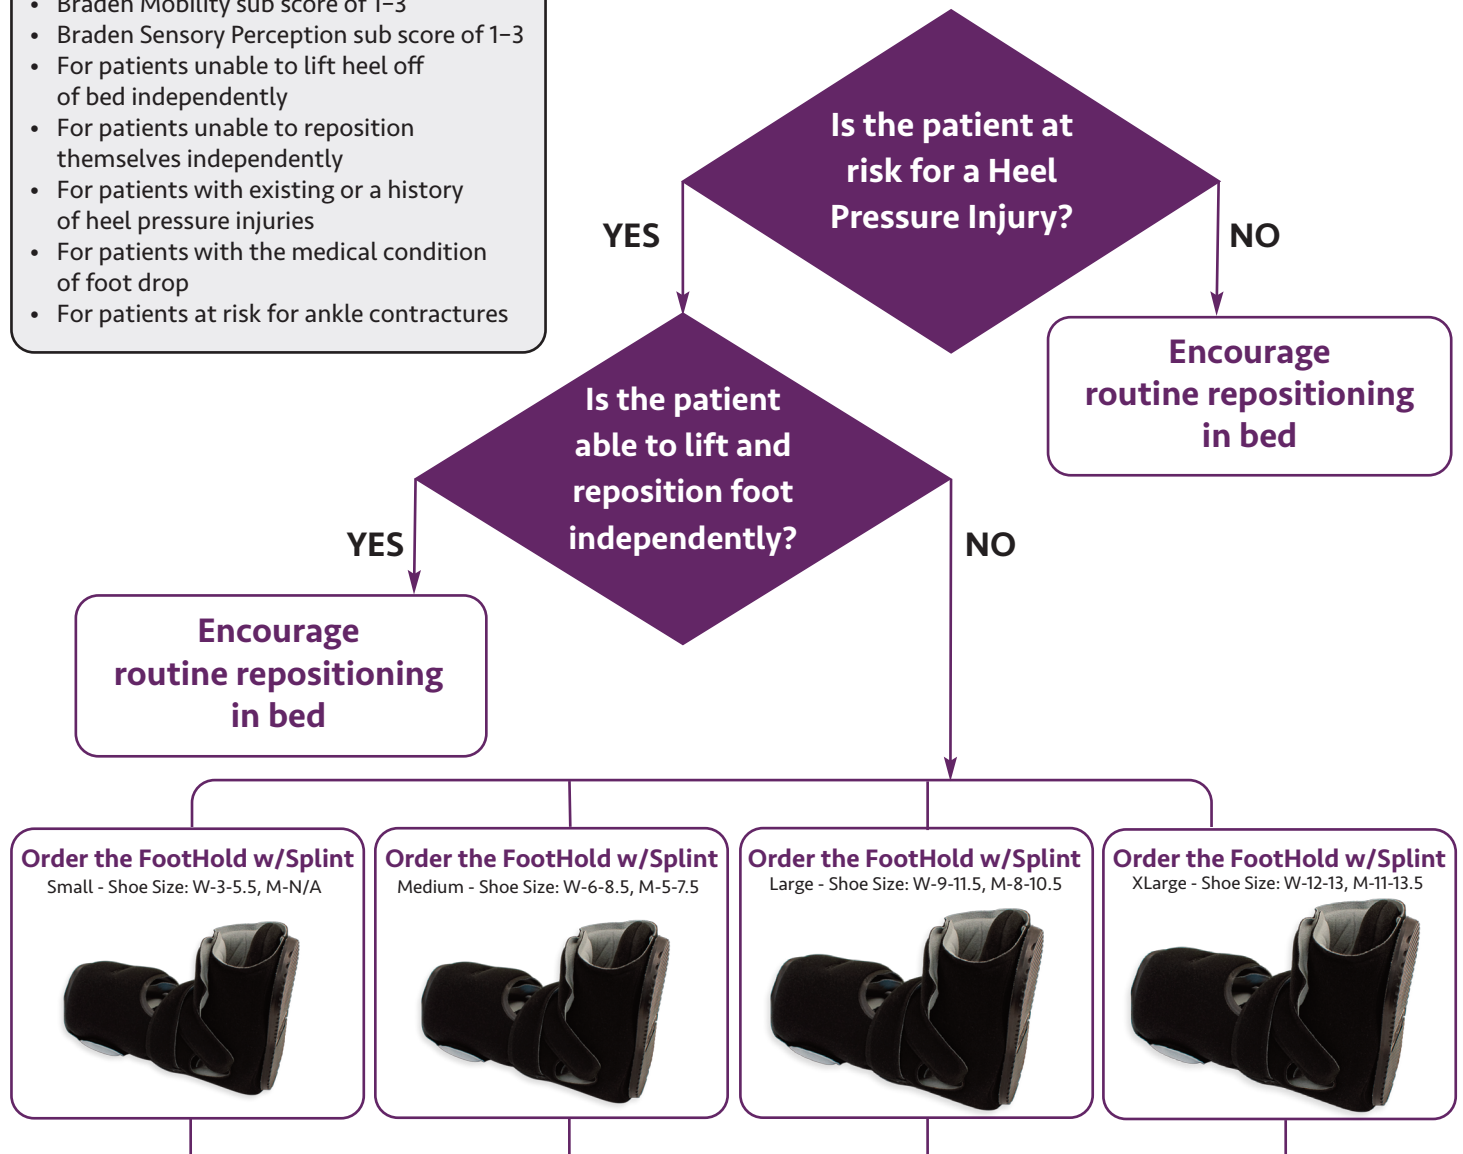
• Braden Mobility sub score of 1–3
• Braden Sensory Perception sub score of 1–3
• For patients unable to lift heel off of bed independently
• For patients unable to reposition themselves independently
• For patients with existing or a history of heel pressure injuries
• For patients with the medical condition of foot drop
• For patients at risk for ankle contractures

Is the patient at risk for a Heel Pressure Injury?

YES

NO

Encourage routine repositioning in bed

Is the patient able to lift and reposition foot independently?

YES

NO

Encourage routine repositioning in bed

Order the FootHold w/Splint
Small - Shoe Size: W-3-5.5, M-N/A

Order the FootHold w/Splint
Medium - Shoe Size: W-6-8.5, M-5-7.5

Order the FootHold w/Splint
Large - Shoe Size: W-9-11.5, M-8-10.5

Order the FootHold w/Splint
XLarge - Shoe Size: W-12-13, M-11-13.5